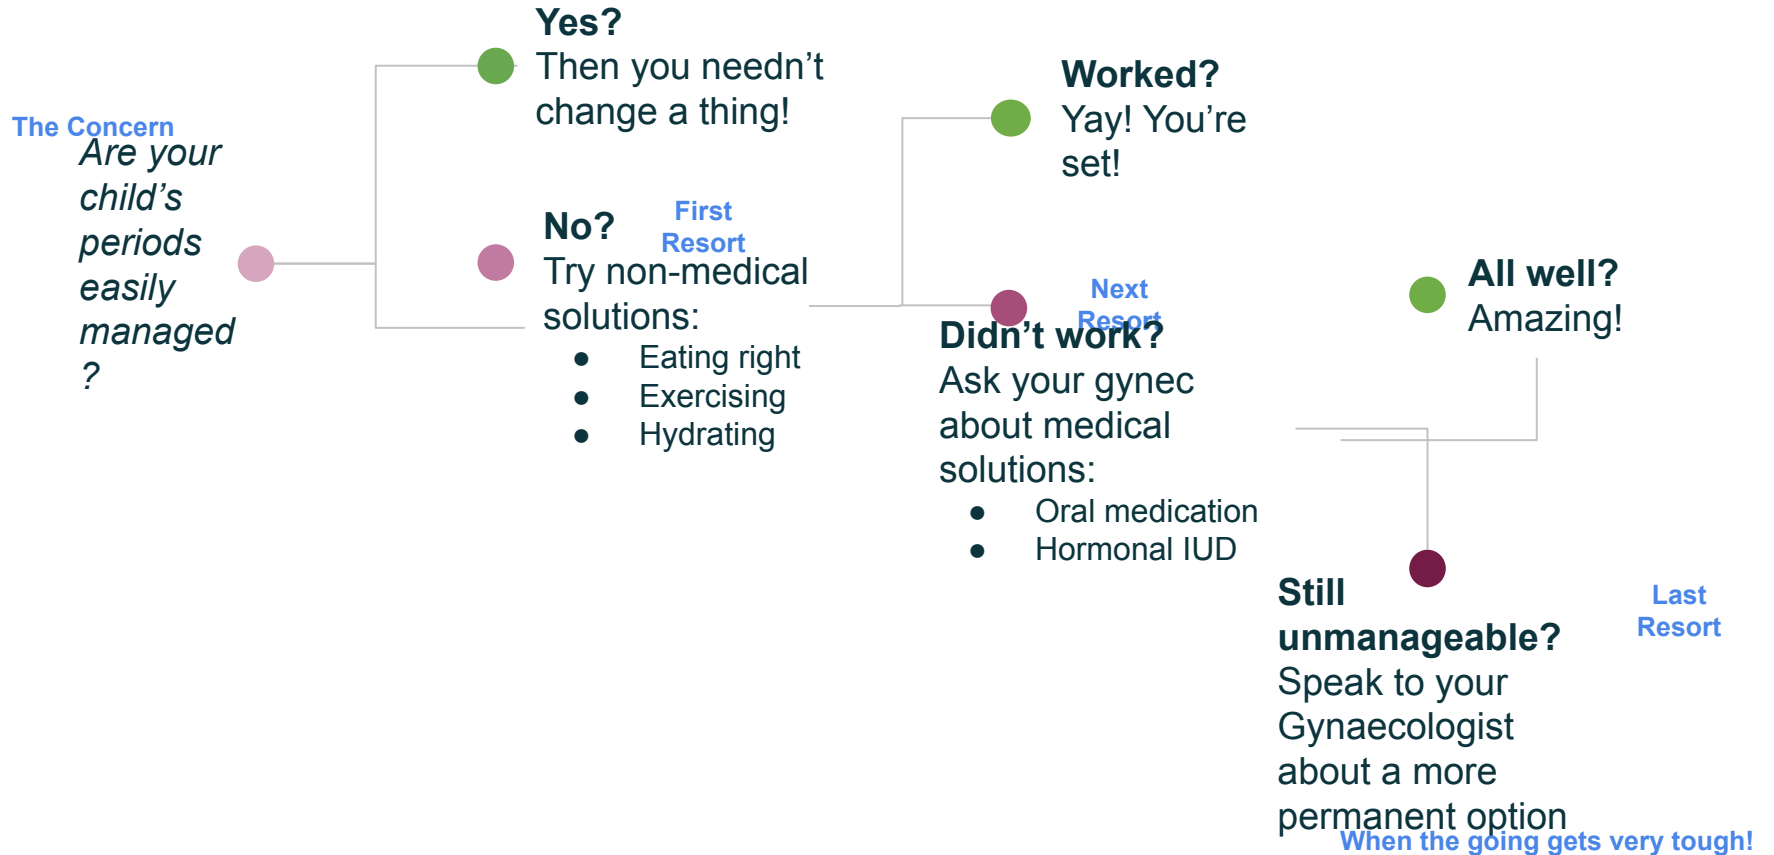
The Concern
Are your child’s periods easily managed ?

Yes?
Then you needn’t change a thing!

No?
First Resort
Try non-medical solutions:
- Eating right
- Exercising
- Hydrating

Worked?
Yay! You’re set!

Next Resort
Didn’t work?
Ask your gynec about medical solutions:
- Oral medication
- Hormonal IUD

All well?
Amazing!

Still unmanageable?
Last Resort
Speak to your Gynaecologist about a more permanent option
When the going gets very tough!